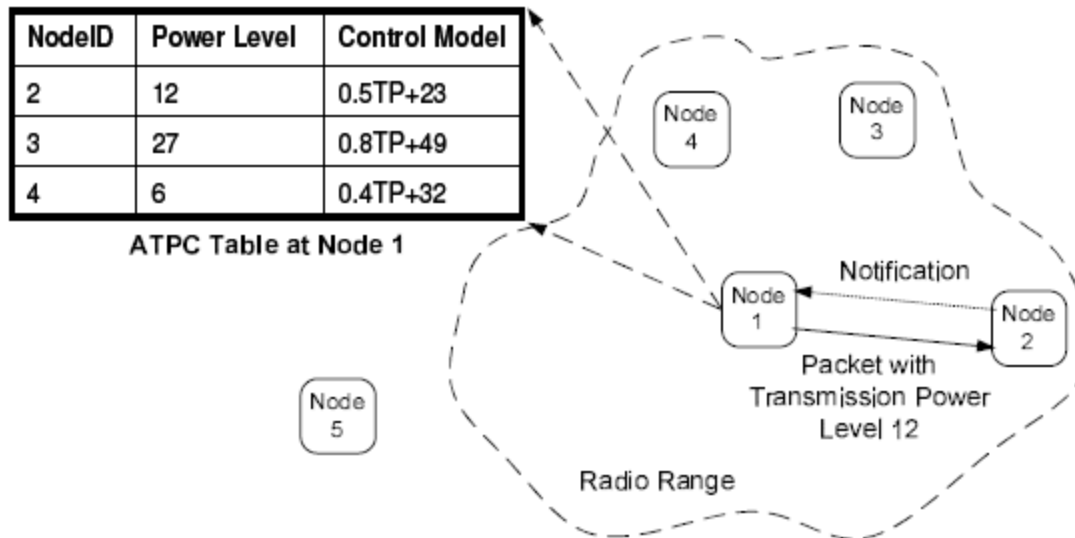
| NodeID | Power Level | Control Model |
|---|---|---|
| 2 | 12 | 0.5TP+23 |
| 3 | 27 | 0.8TP+49 |
| 4 | 6 | 0.4TP+32 |

ATPC Table at Node 1

Node 4

Node 3

Notification

Node 1

Node 2

Packet with Transmission Power Level 12

Node 5

Radio Range